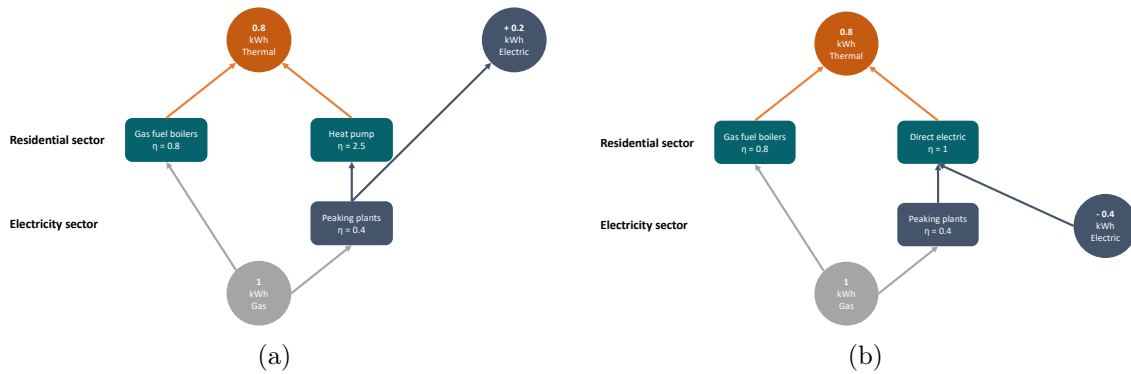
0.8
kWh
Thermal

+ 0.2
kWh
Electric

Residential sector

Gas fuel boilers
η = 0.8

Heat pump
η = 2.5

Electricity sector

Peaking plants
η = 0.4

1
kWh
Gas

(a)

0.8
kWh
Thermal

Residential sector

Gas fuel boilers
η = 0.8

Direct electric
η = 1

Electricity sector

Peaking plants
η = 0.4

- 0.4
kWh
Electric

1
kWh
Gas

(b)